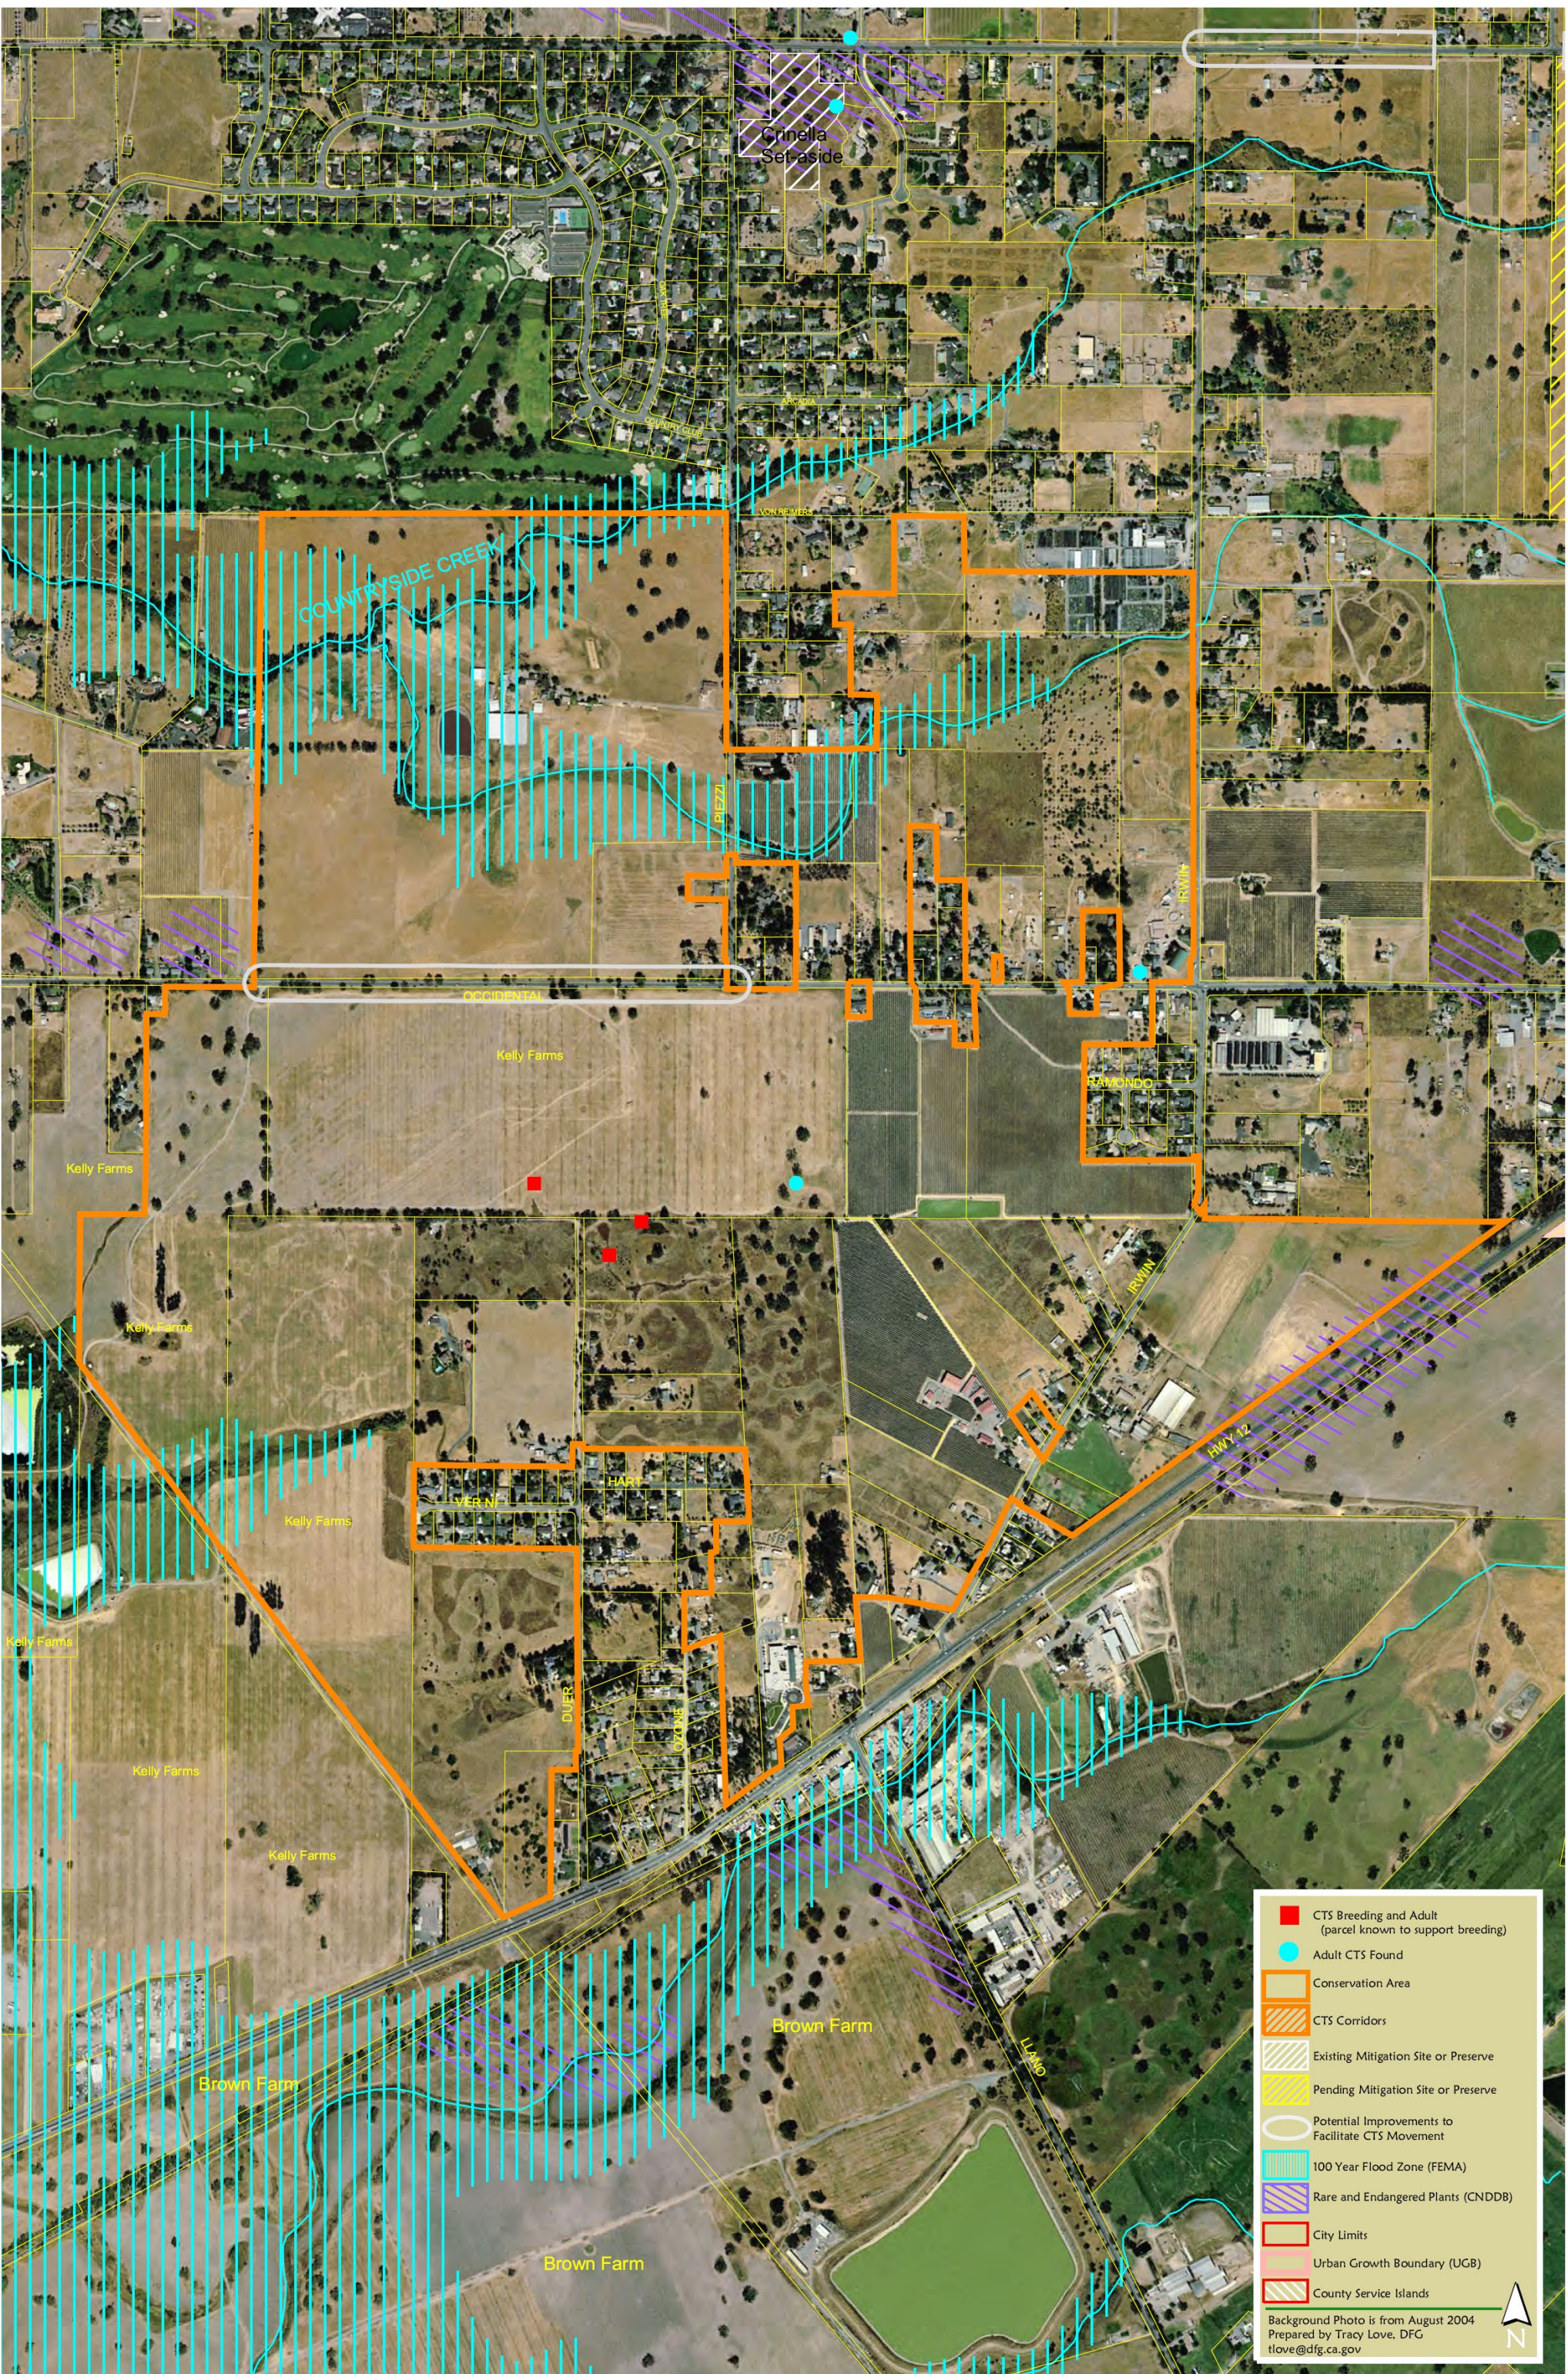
Crinella Set-aside

COUNTRYSIDE CREEK

OCCIDENTAL

Kelly Farms

Kelly Farms

Kelly Farms

Kelly Farms

Kelly Farms

Kelly Farms

Kelly Farms

RAMONDO

IRWIN

IRWIN

HWY 12

VERNE

HART

DUER

Brown Farm

Brown Farm

Brown Farm

LLANO

CTS Breeding and Adult (parcel known to support breeding)

Adult CTS Found

Conservation Area

CTS Corridors

Existing Mitigation Site or Preserve

Pending Mitigation Site or Preserve

Potential Improvements to Facilitate CTS Movement

100 Year Flood Zone (FEMA)

Rare and Endangered Plants (CNDDB)

City Limits

Urban Growth Boundary (UGB)

County Service Islands

Background Photo is from August 2004
Prepared by Tracy Love, DFG
tlove@dfg.ca.gov

N